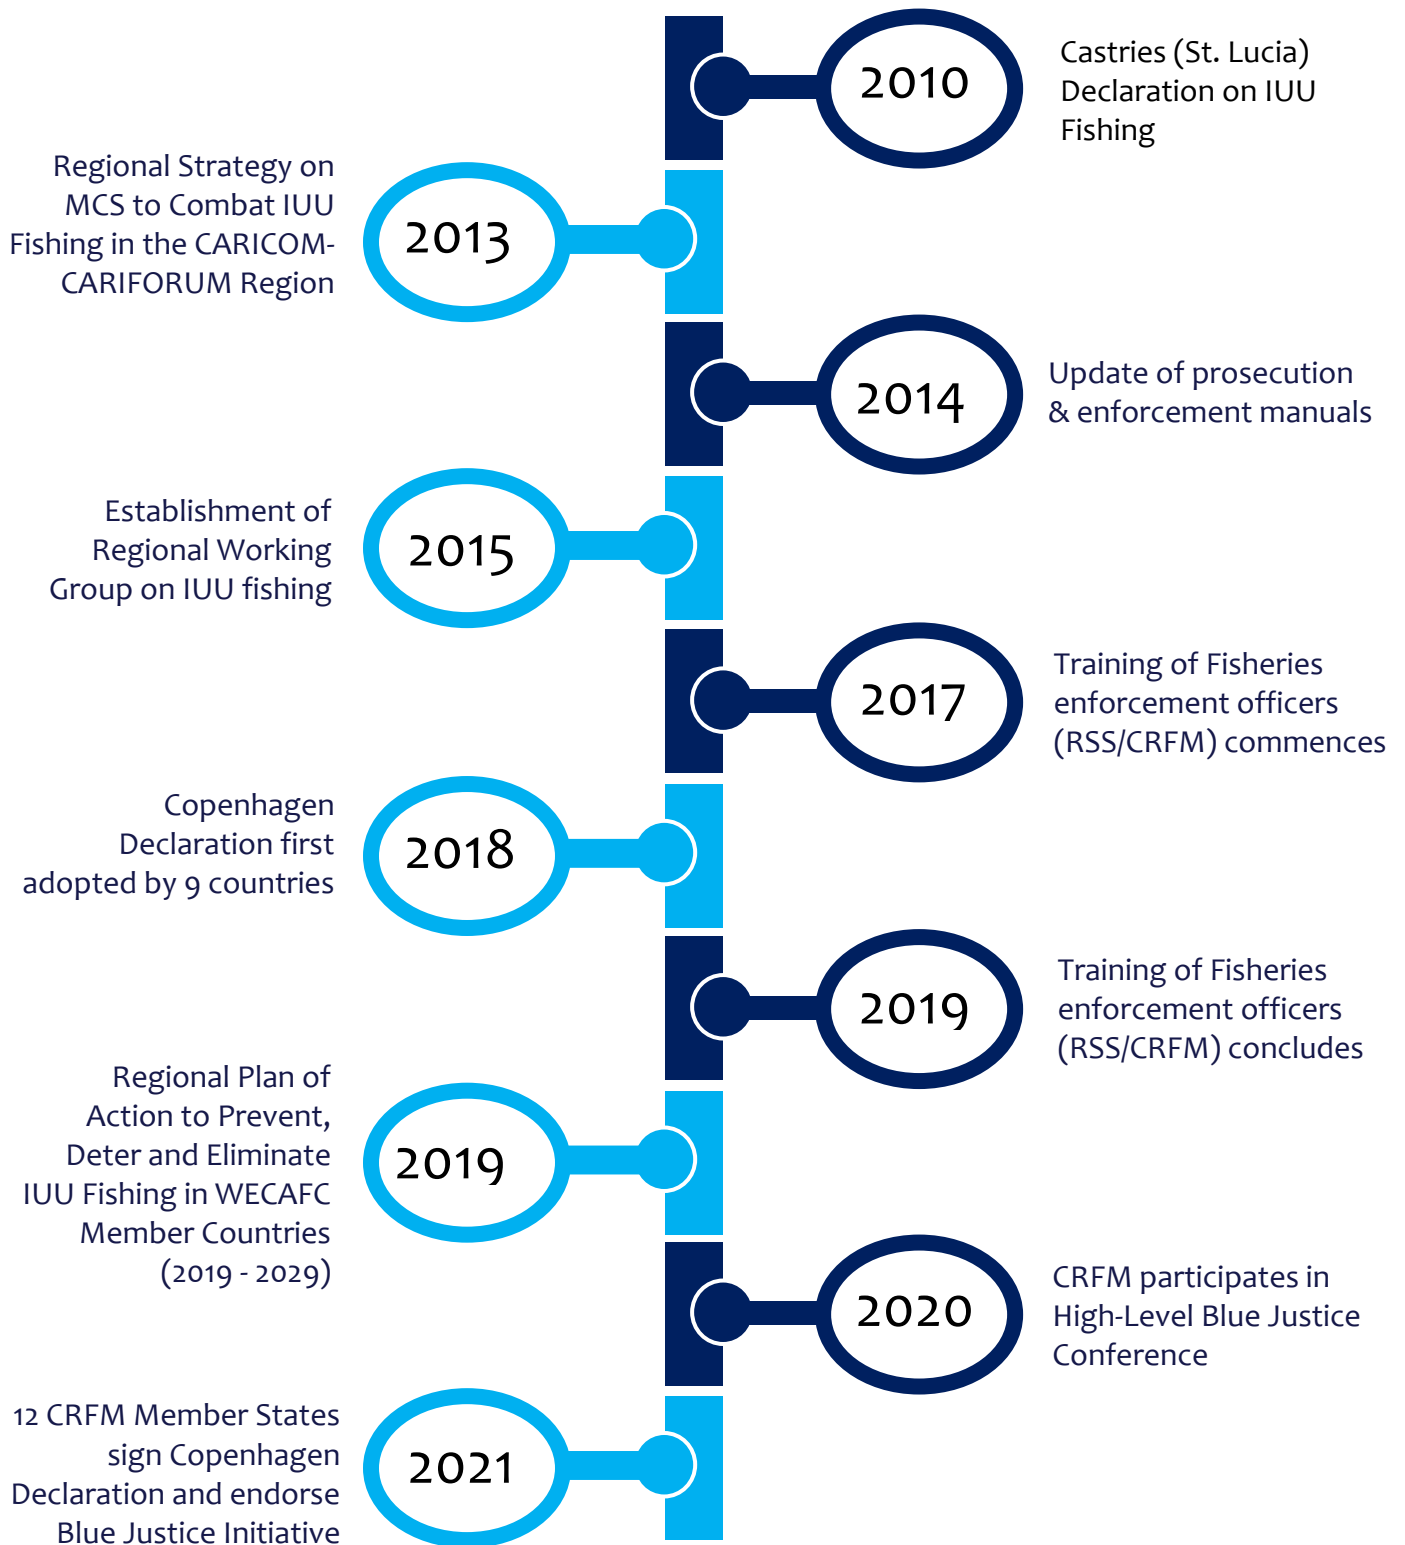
2010
Castries (St. Lucia) Declaration on IUU Fishing

Regional Strategy on MCS to Combat IUU Fishing in the CARICOM-CARIFORUM Region
2013

2014
Update of prosecution & enforcement manuals

Establishment of Regional Working Group on IUU fishing
2015

2017
Training of Fisheries enforcement officers (RSS/CRFM) commences

Copenhagen Declaration first adopted by 9 countries
2018

2019
Training of Fisheries enforcement officers (RSS/CRFM) concludes

Regional Plan of Action to Prevent, Deter and Eliminate IUU Fishing in WECAFC Member Countries (2019 - 2029)
2019

2020
CRFM participates in High-Level Blue Justice Conference

12 CRFM Member States sign Copenhagen Declaration and endorse Blue Justice Initiative
2021